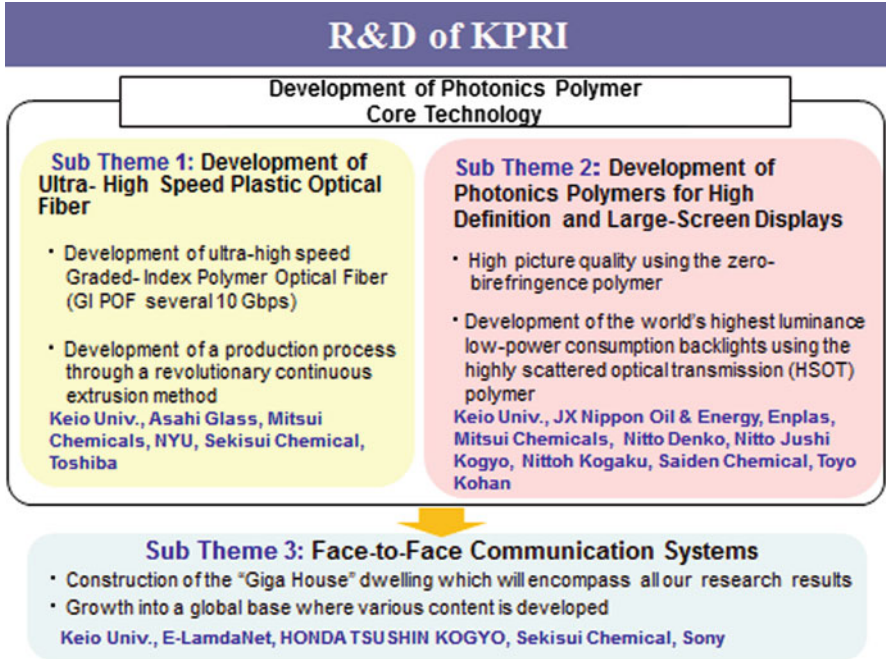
R&D of KPRI

Development of Photonics Polymer Core Technology

Sub Theme 1: Development of Ultra- High Speed Plastic Optical Fiber

• Development of ultra-high speed Graded- Index Polymer Optical Fiber (GI POF several 10 Gbps)

• Development of a production process through a revolutionary continuous extrusion method

Keio Univ., Asahi Glass, Mitsui Chemicals, NYU, Sekisui Chemical, Toshiba

Sub Theme 2: Development of Photonics Polymers for High Definition and Large-Screen Displays

• High picture quality using the zero-birefringence polymer

• Development of the world's highest luminance low-power consumption backlights using the highly scattered optical transmission (HSOT) polymer

Keio Univ., JX Nippon Oil & Energy, Enplas, Mitsui Chemicals, Nitto Denko, Nitto Jushi Kogyo, Nittoh Kogaku, Saiden Chemical, Toyo Kohan

Sub Theme 3: Face-to-Face Communication Systems

• Construction of the "Giga House" dwelling which will encompass all our research results

• Growth into a global base where various content is developed

Keio Univ., E-LamdaNet, HONDA TSUSHIN KOGYO, Sekisui Chemical, Sony